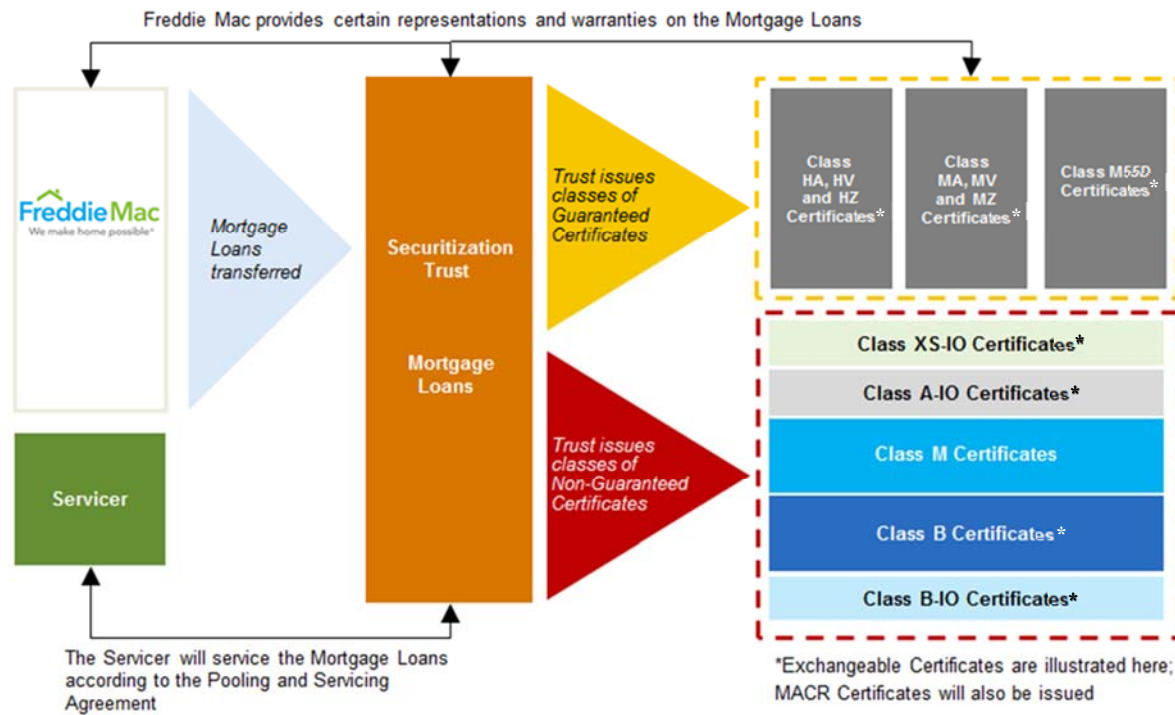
Freddie Mac provides certain representations and warranties on the Mortgage Loans

FreddieMac
We make home possible

Mortgage Loans transferred

Securitization Trust

Mortgage Loans

Trust issues classes of Guaranteed Certificates

Class HA, HV and HZ Certificates*

Class MA, MV and MZ Certificates*

Class M55D Certificates*

Trust issues classes of Non-Guaranteed Certificates

Class XS-IO Certificates*

Class A-IO Certificates*

Class M Certificates

Class B Certificates*

Class B-IO Certificates*

Servicer

The Servicer will service the Mortgage Loans according to the Pooling and Servicing Agreement

*Exchangeable Certificates are illustrated here; MACR Certificates will also be issued